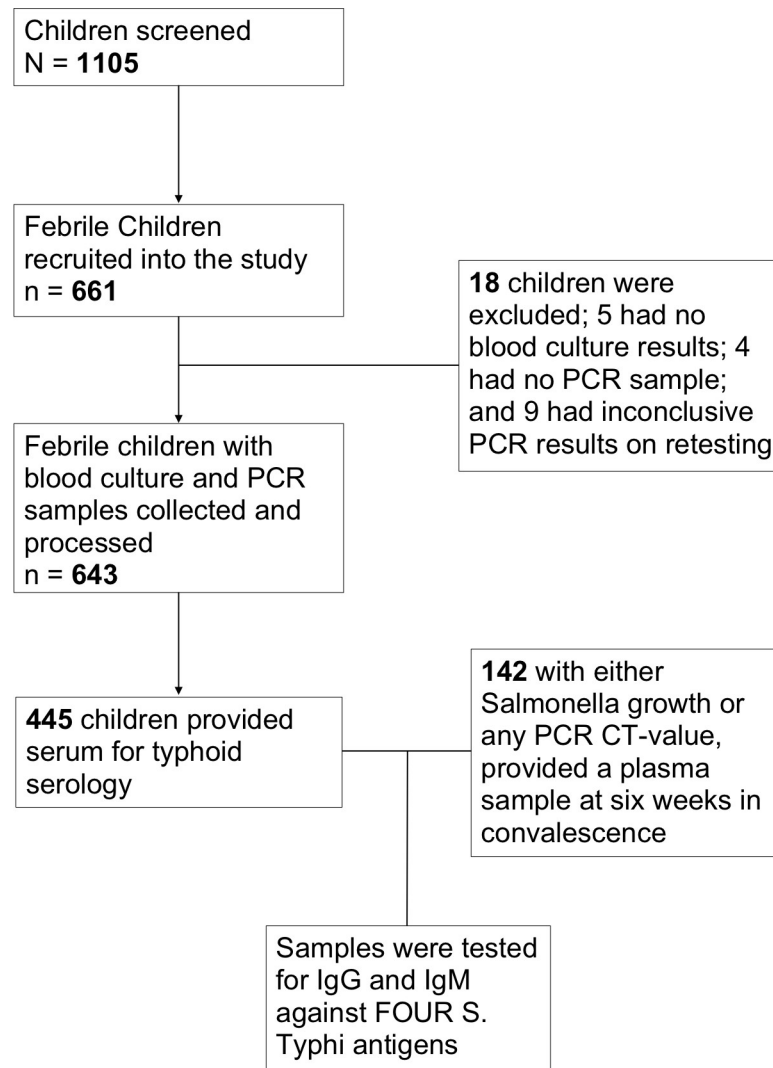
Children screened
N = **1105**

Febrile Children recruited into the study
n = **661**

**18** children were excluded; 5 had no blood culture results; 4 had no PCR sample; and 9 had inconclusive PCR results on retesting

Febrile children with blood culture and PCR samples collected and processed
n = **643**

**445** children provided serum for typhoid serology

**142** with either Salmonella growth or any PCR CT-value, provided a plasma sample at six weeks in convalescence

Samples were tested for IgG and IgM against FOUR S. Typhi antigens